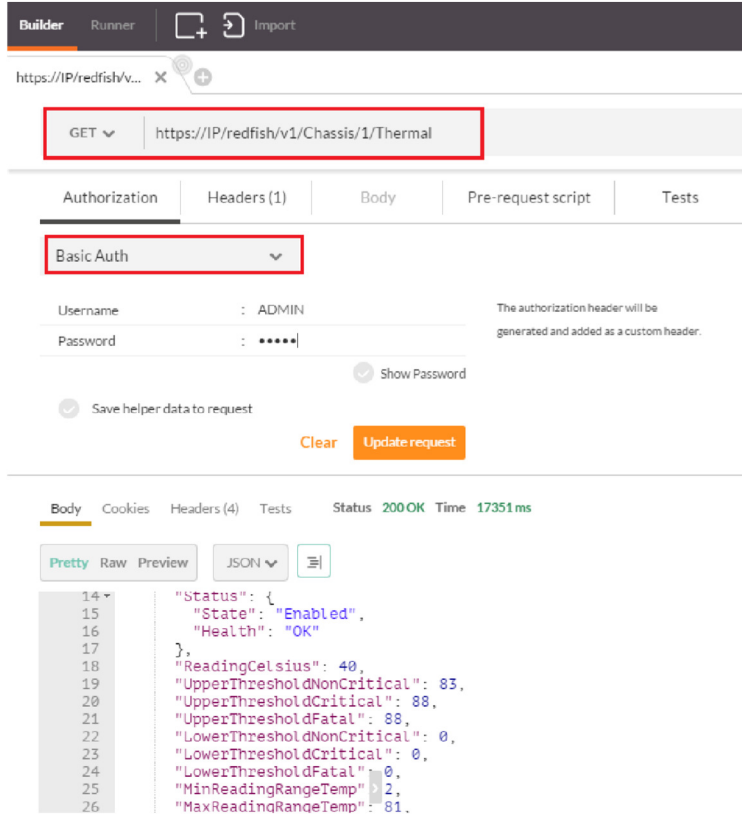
Builder Runner Import

https://IP/redfish/v...

GET https://IP/redfish/v1/Chassis/1/Thermal

Authorization Headers (1) Body Pre-request script Tests

Basic Auth

Username : ADMIN
Password : •••••

The authorization header will be generated and added as a custom header.

Show Password

Save helper data to request

Clear Update request

Body Cookies Headers (4) Tests Status 200 OK Time 17351 ms

Pretty Raw Preview JSON

14 "Status": {
15 "State": "Enabled",
16 "Health": "OK"
17 },
18 "ReadingCelsius": 40,
19 "UpperThresholdNonCritical": 83,
20 "UpperThresholdCritical": 88,
21 "UpperThresholdFatal": 88,
22 "LowerThresholdNonCritical": 0,
23 "LowerThresholdCritical": 0,
24 "LowerThresholdFatal": 0,
25 "MinReadingRangeTemp": 2,
26 "MaxReadingRangeTemp": 81,